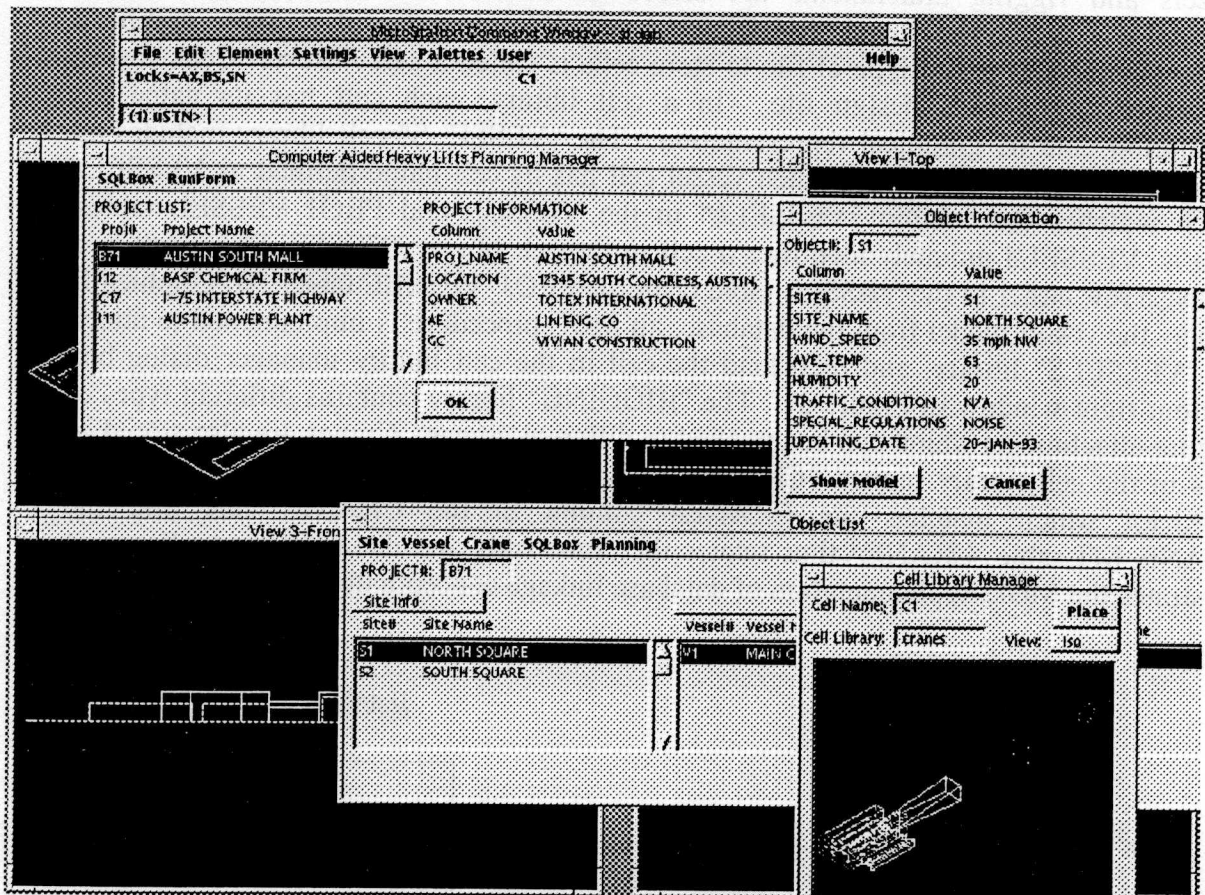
MicroStation Command Window - st.dgn

File Edit Element Settings View Palettes User Help

Locks=AX,BS,SN C1

(1) uSTN>

Computer Aided Heavy Lifts Planning Manager

SQLBox RunForm

PROJECT LIST:

| Proj# | Project Name |
|---|---|
| B71 | AUSTIN SOUTH MALL |
| I12 | BASF CHEMICAL FIRM |
| C17 | I-75 INTERSTATE HIGHWAY |
| I11 | AUSTIN POWER PLANT |

PROJECT INFORMATION:

| Column | Value |
|---|---|
| PROJ_NAME | AUSTIN SOUTH MALL |
| LOCATION | 12345 SOUTH CONGRESS, AUSTIN, |
| OWNER | TOTEX INTERNATIONAL |
| AE | LIN ENG. CO |
| GC | VIVIAN CONSTRUCTION |

OK

View 1-Top

Object Information

Object#: S1

| Column | Value |
|---|---|
| SITE# | S1 |
| SITE_NAME | NORTH SQUARE |
| WIND_SPEED | 35 mph NW |
| AVE_TEMP | 63 |
| HUMIDITY | 20 |
| TRAFFIC_CONDITION | N/A |
| SPECIAL_REGULATIONS | NOISE |
| UPDATING_DATE | 20-JAN-93 |

Show Model Cancel

View 3-Fron

Object List

Site Vessel Crane SQLBox Planning

PROJECT#: B71

Site Info

| Site# | Site Name |
|---|---|
| S1 | NORTH SQUARE |
| S2 | SOUTH SQUARE |

| Vessel# | Vessel |
|---|---|
| V1 | MAIN C |

Cell Library Manager

Cell Name: C1

Place

Cell Library: cranes

View: Iso